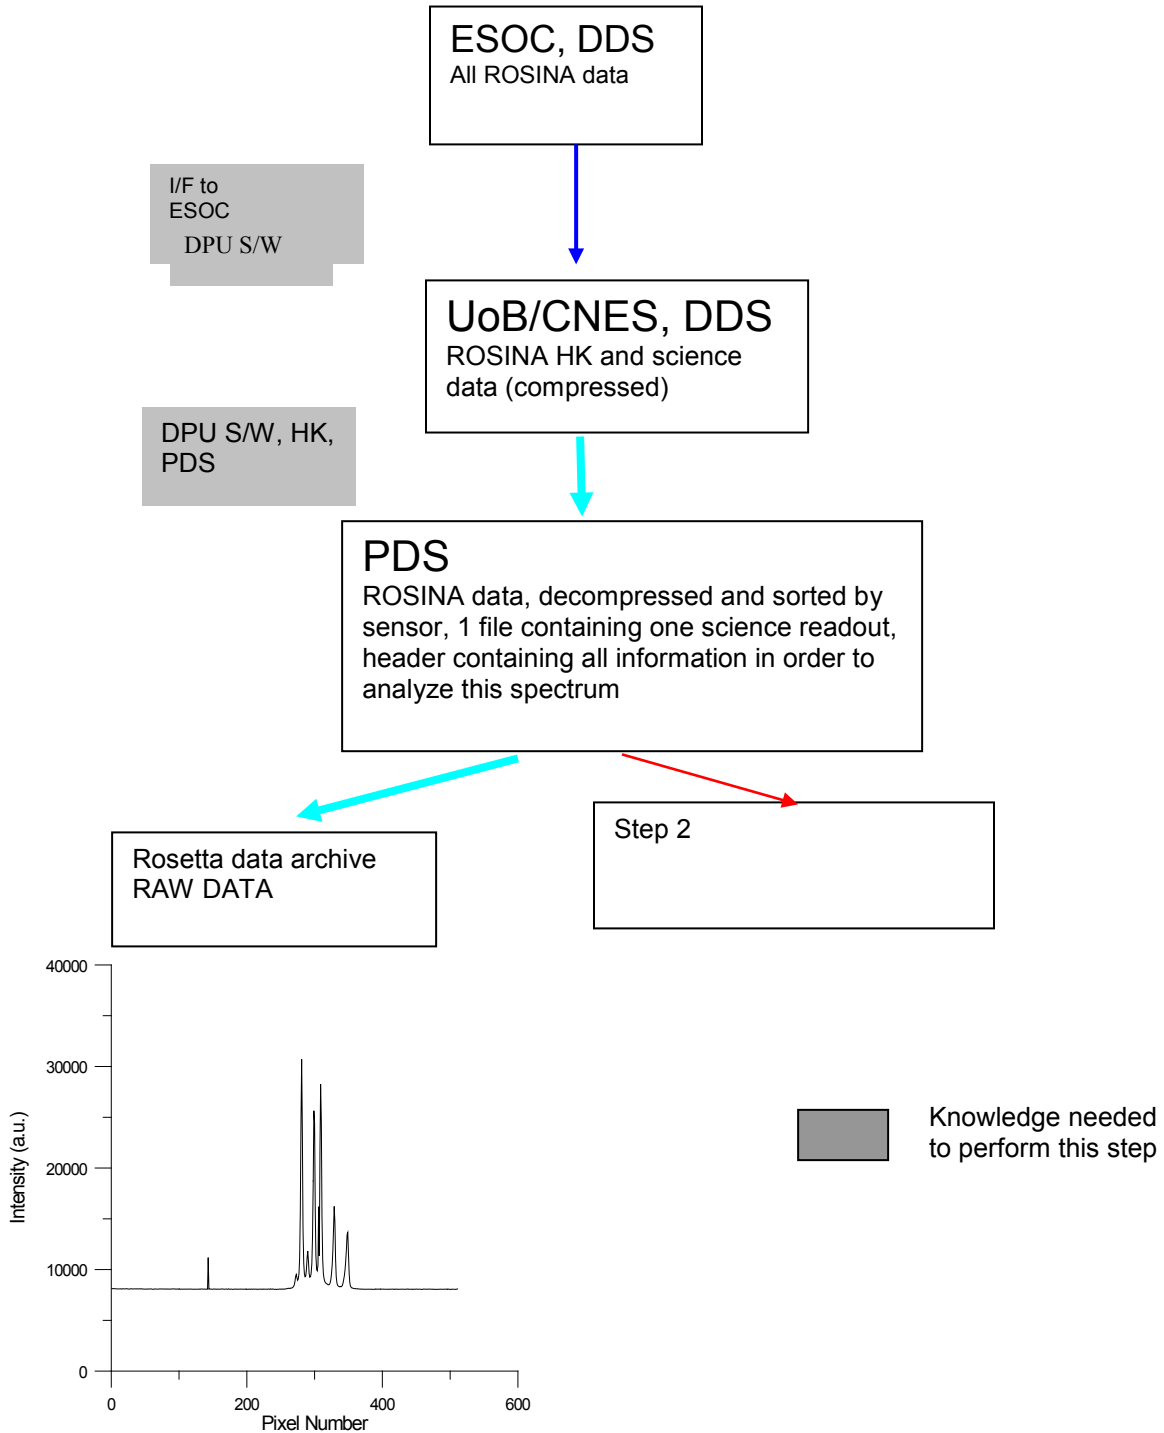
ESOC, DDS
All ROSINA data

I/F to
ESOC
DPU S/W

UoB/CNES, DDS
ROSINA HK and science data (compressed)

DPU S/W, HK, PDS

PDS
ROSINA data, decompressed and sorted by sensor, 1 file containing one science readout, header containing all information in order to analyze this spectrum

Rosetta data archive
RAW DATA

Step 2

40000
30000
20000
10000
0
Intensity (a.u.)
0
200
400
600
Pixel Number

Knowledge needed to perform this step